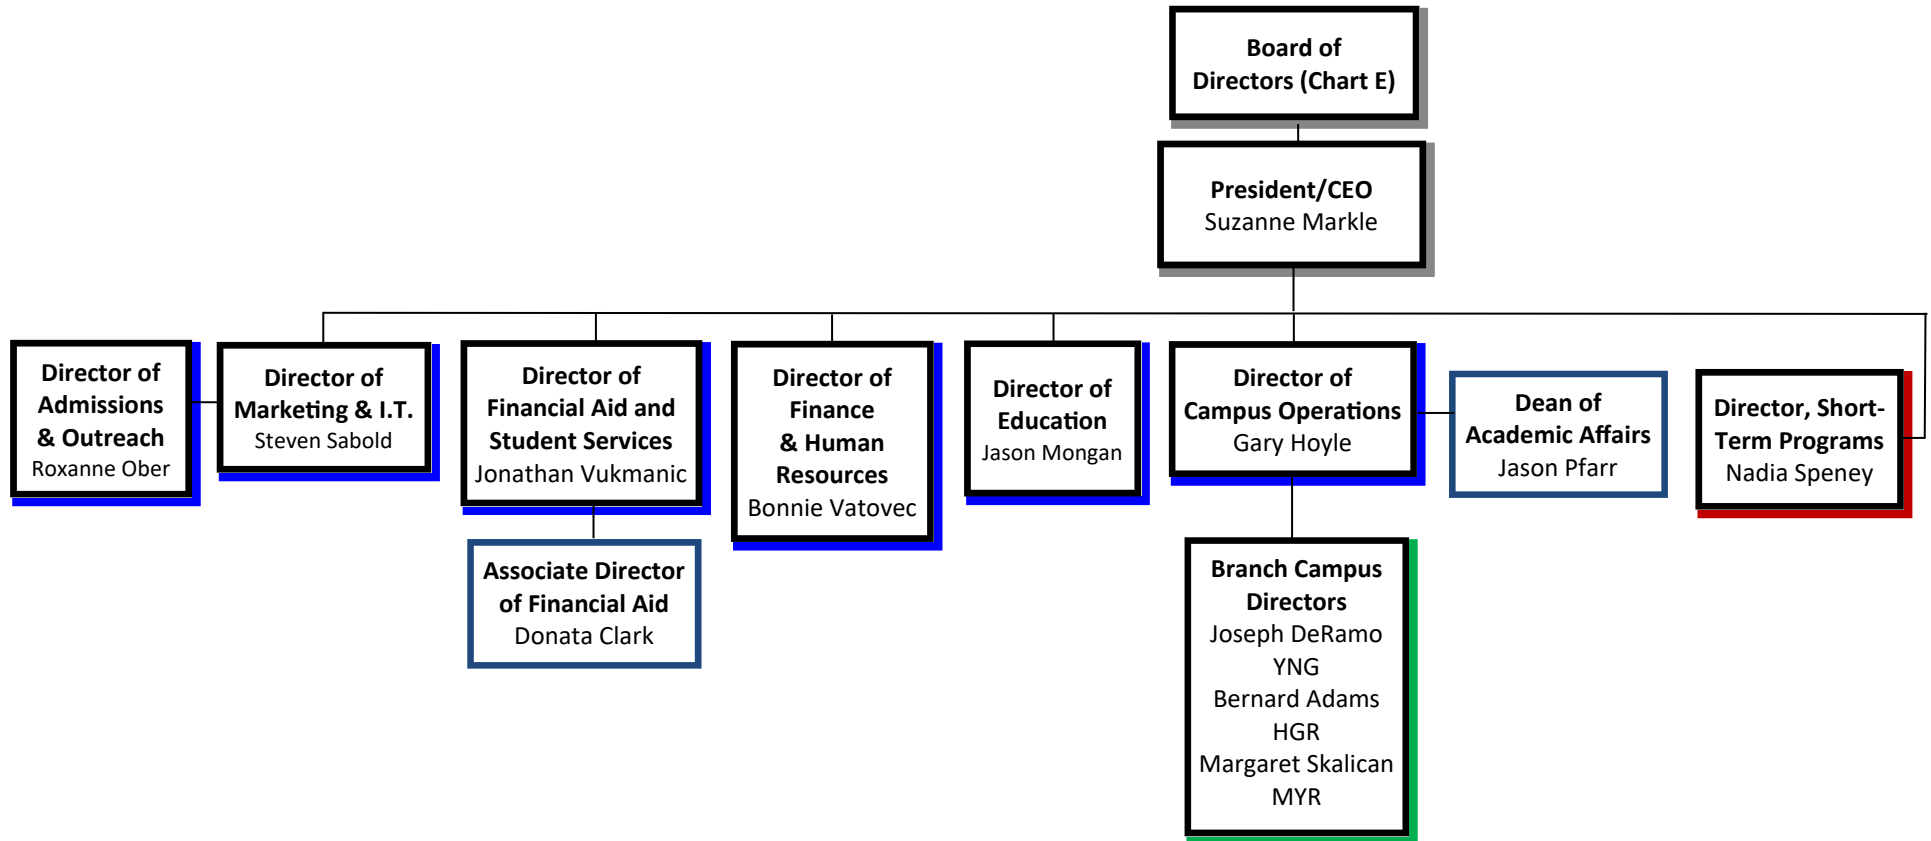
Board of Directors (Chart E)

President/CEO
Suzanne Markle

Director of Admissions & Outreach
Roxanne Ober

Director of Marketing & I.T.
Steven Sabold

Director of Financial Aid and Student Services
Jonathan Vukmanic

Associate Director of Financial Aid
Donata Clark

Director of Finance & Human Resources
Bonnie Vatovec

Director of Education
Jason Mongan

Director of Campus Operations
Gary Hoyle

Branch Campus Directors
Joseph DeRamo
YNG
Bernard Adams
HGR
Margaret Skalican
MYR

Dean of Academic Affairs
Jason Pfarr

Director, Short-Term Programs
Nadia Speney